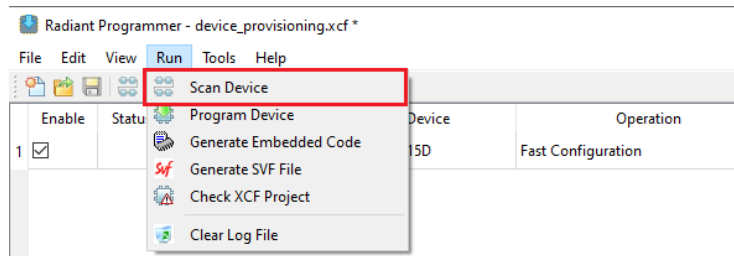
Radiant Programmer - device_provisioning.xcf *

File Edit View Run Tools Help

Enable Statu

1 ☑

Scan Device
Program Device
Generate Embedded Code
Generate SVF File
Check XCF Project
Clear Log File

Device
15D

Operation
Fast Configuration